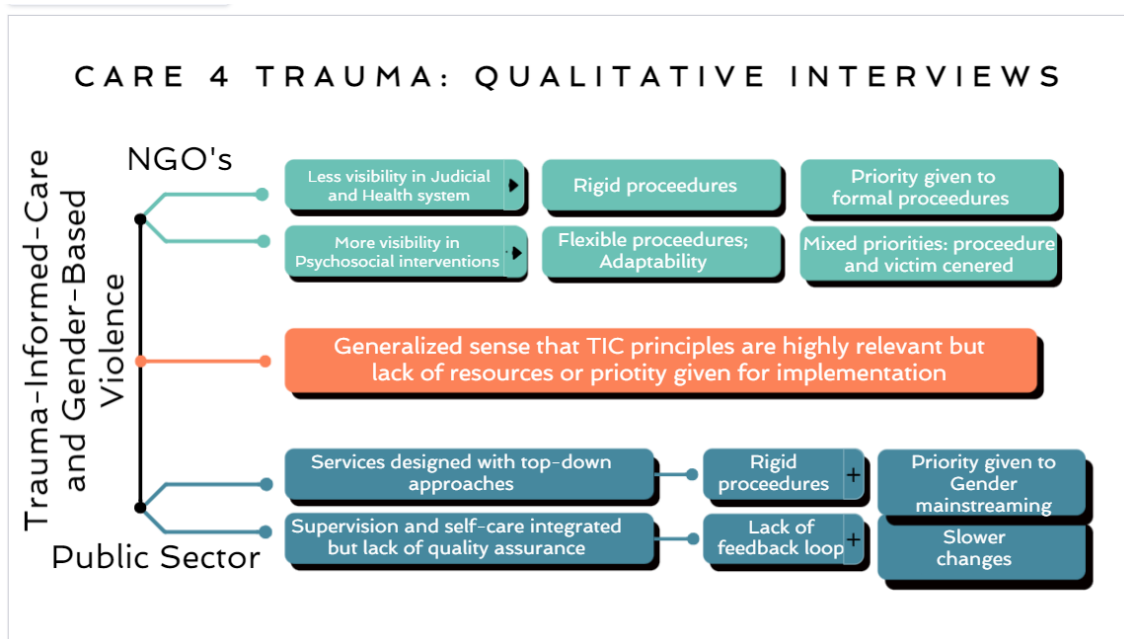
CARE 4 TRAUMA: QUALITATIVE INTERVIEWS

Trauma-Informed-Care and Gender-Based Violence

NGO's

Less visibility in Judicial and Health system

Rigid proceedures

Priority given to formal proceedures

More visibility in Psychosocial interventions

Flexible proceedures; Adaptability

Mixed priorities: proceedure and victim cenered

Generalized sense that TIC principles are highly relevant but lack of resources or priotity given for implementation

Services designed with top-down approaches

Rigid proceedures

+

Priority given to Gender mainstreaming

Supervision and self-care integrated but lack of quality assurance

Lack of feedback loop

+

Slower changes

Public Sector